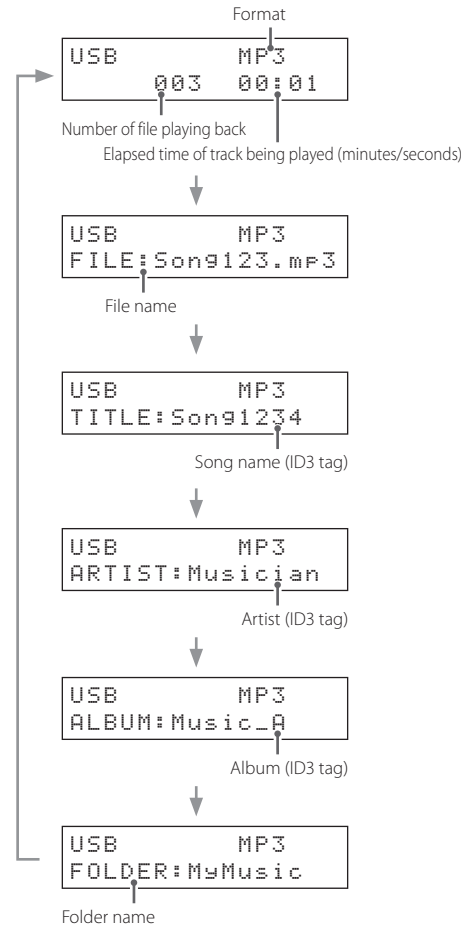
Format

USB MP3
003 00:01

Number of file playing back

Elapsed time of track being played (minutes/seconds)

USB MP3
FILE:Song123.mp3

File name

USB MP3
TITLE:Song1234

Song name (ID3 tag)

USB MP3
ARTIST:Musician

Artist (ID3 tag)

USB MP3
ALBUM:Music_A

Album (ID3 tag)

USB MP3
FOLDER:MyMusic

Folder name